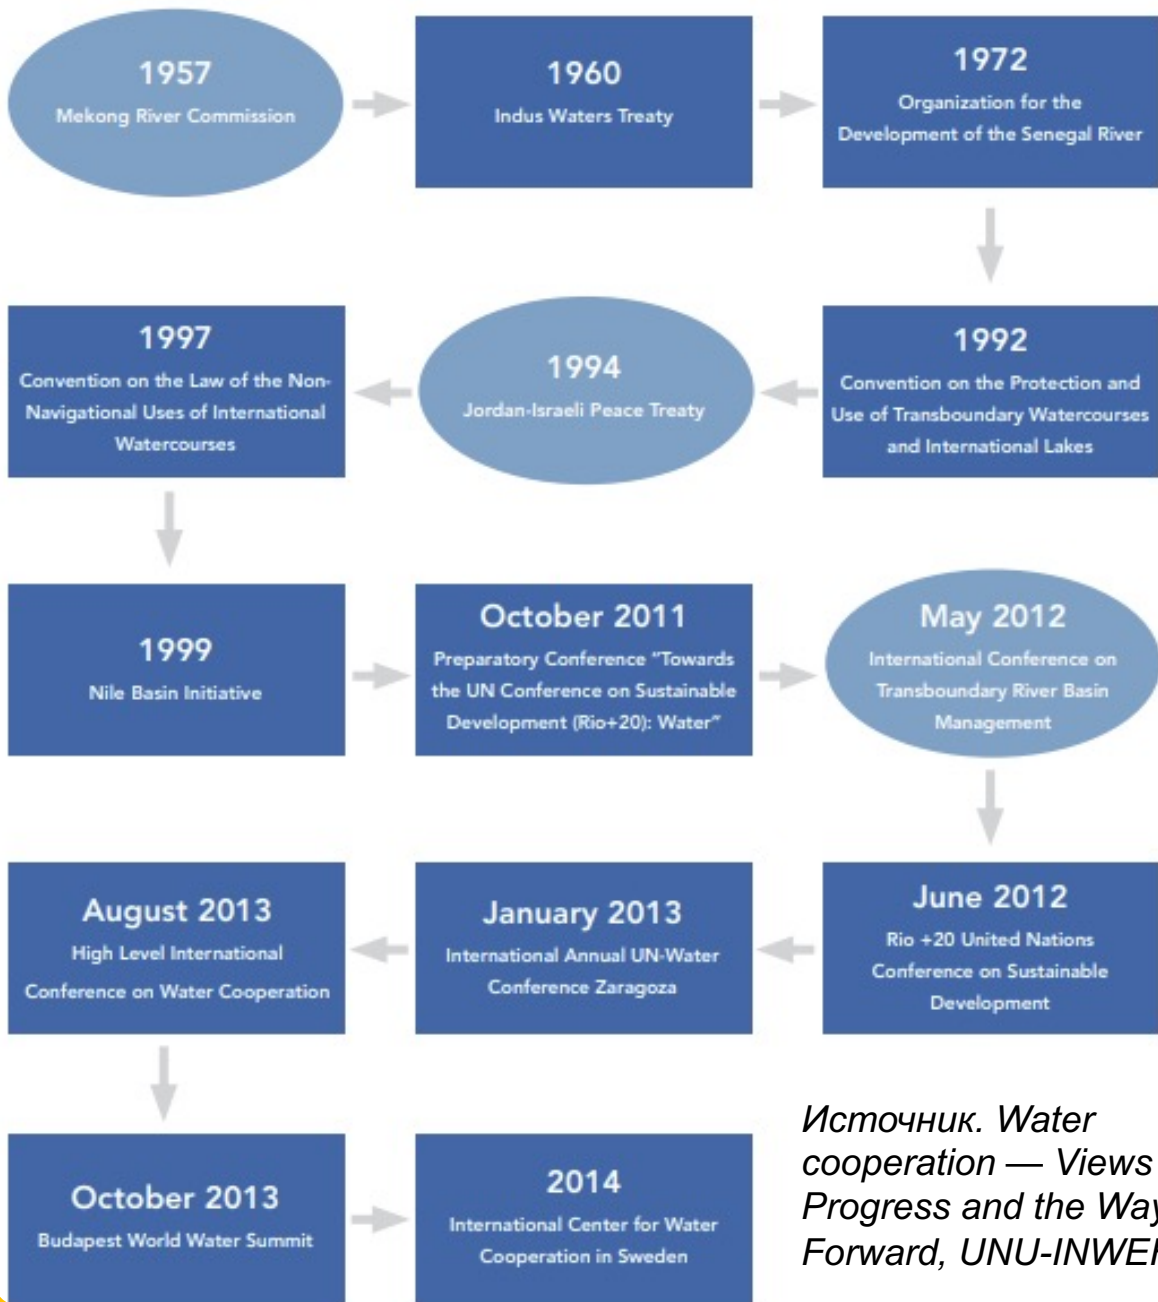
1957
Mekong River Commission

1960
Indus Waters Treaty

1972
Organization for the Development of the Senegal River

1992
Convention on the Protection and Use of Transboundary Watercourses and International Lakes

1994
Jordan-Israeli Peace Treaty

1997
Convention on the Law of the Non-Navigational Uses of International Watercourses

1999
Nile Basin Initiative

October 2011
Preparatory Conference "Towards the UN Conference on Sustainable Development (Rio+20): Water"

May 2012
International Conference on Transboundary River Basin Management

June 2012
Rio +20 United Nations Conference on Sustainable Development

January 2013
International Annual UN-Water Conference Zaragoza

August 2013
High Level International Conference on Water Cooperation

October 2013
Budapest World Water Summit

2014
International Center for Water Cooperation in Sweden

Источник. Water cooperation — Views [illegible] Progress and the Way Forward, UNU-INWE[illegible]